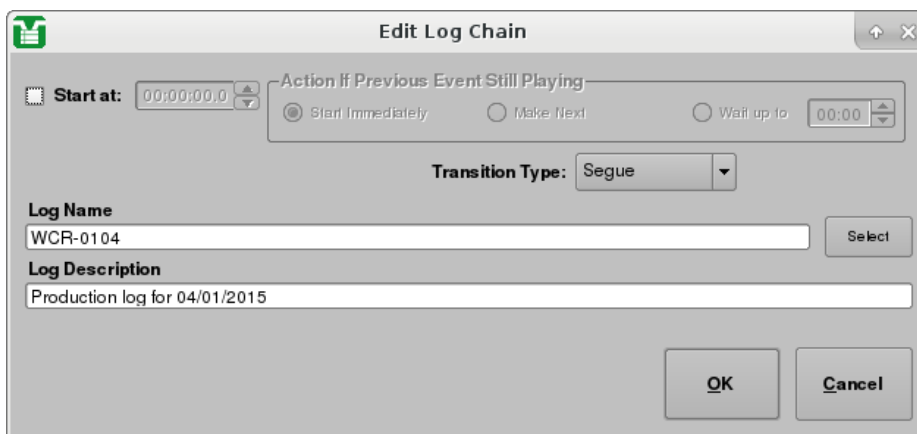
Edit Log Chain

Start at: 00:00:00.0

Action If Previous Event Still Playing

Start Immediately

Make Next

Wait up to 00:00

Transition Type: Segue

Log Name

WCR-0104

Select

Log Description

Production log for 04/01/2015

OK

Cancel